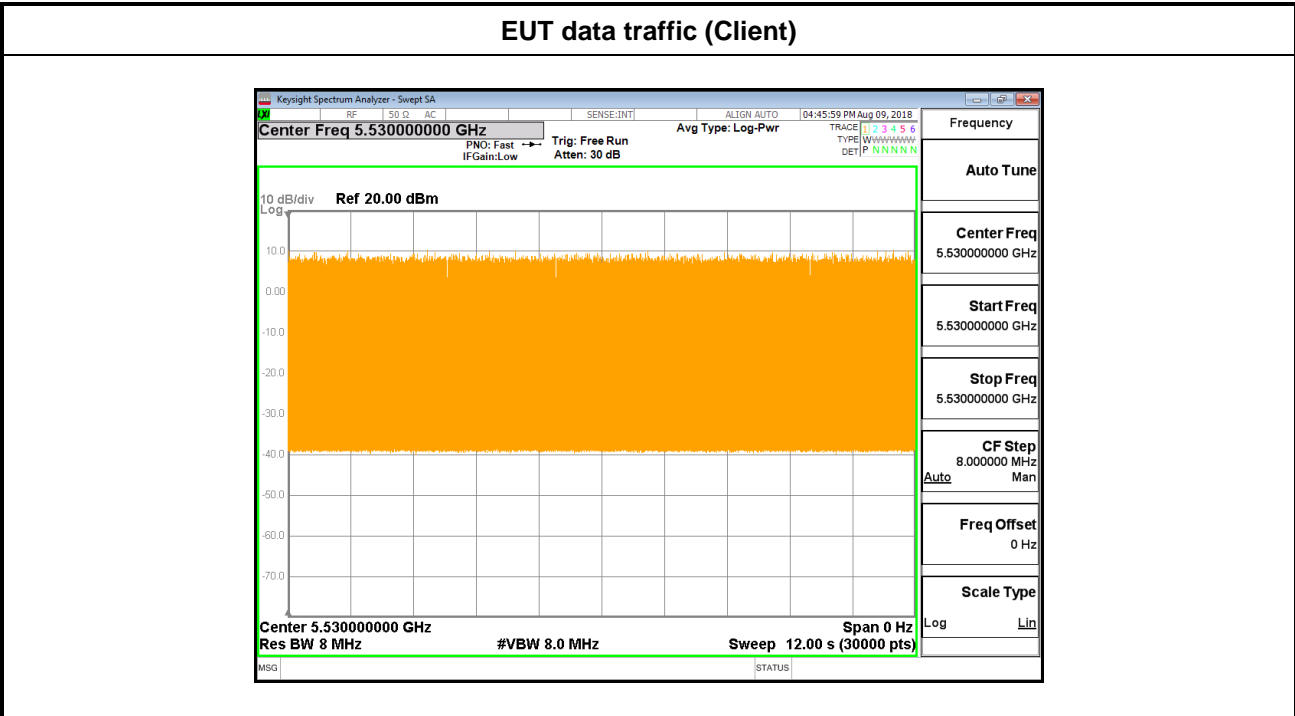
EUT data traffic (Client)

Keysight Spectrum Analyzer - Swept SA

RF 50 Ω AC SENSE:INT ALIGN AUTO 04:45:59 PM Aug 09, 2018

Center Freq 5.530000000 GHz

PNO: Fast IFGain:Low

Trig: Free Run Atten: 30 dB

Avg Type: Log-Pwr

TRACE 1 2 3 4 5 6
TYPE W
DET P N N N N N

10 dB/div Log

Ref 20.00 dBm

10.0
0.00
-10.0
-20.0
-30.0
-40.0
-50.0
-60.0
-70.0

Center 5.530000000 GHz
Span 0 Hz
Res BW 8 MHz
#VBW 8.0 MHz
Sweep 12.00 s (30000 pts)

MSG
STATUS

Frequency

Auto Tune

Center Freq
5.530000000 GHz

Start Freq
5.530000000 GHz

Stop Freq
5.530000000 GHz

CF Step
8.000000 MHz
Auto Man

Freq Offset
0 Hz

Scale Type
Log Lin